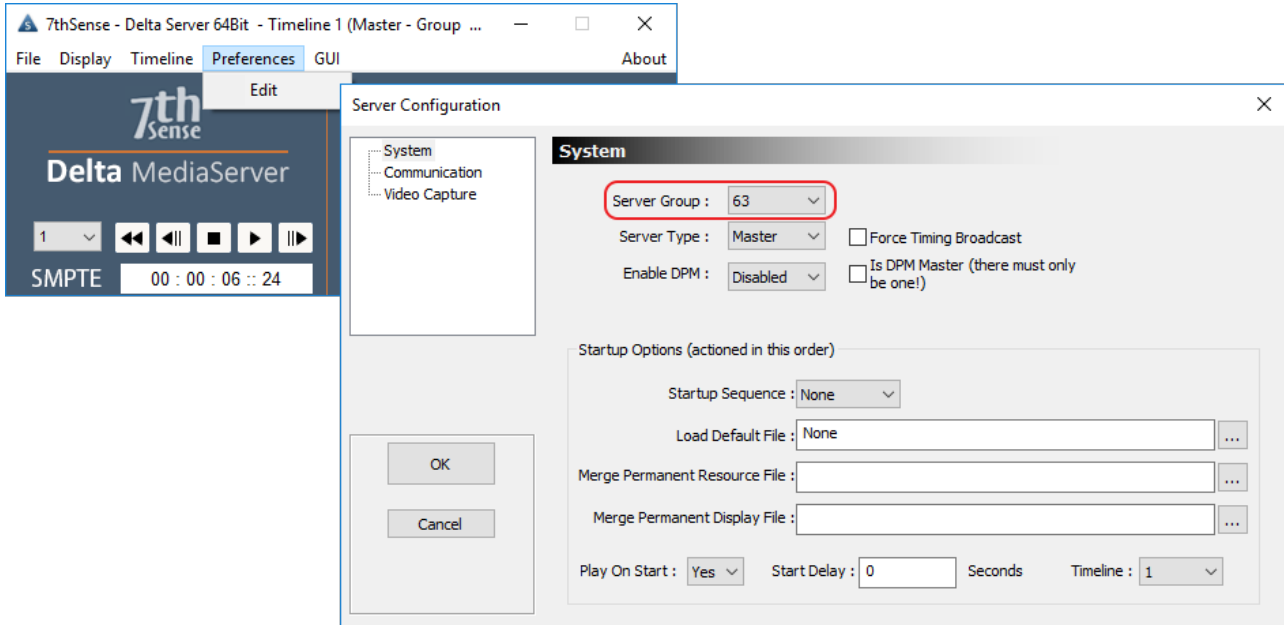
7thSense - Delta Server 64Bit - Timeline 1 (Master - Group ...

File Display Timeline Preferences GUI About

Edit

7th Sense

Delta MediaServer

1

SMPTE 00 : 00 : 06 :: 24

Server Configuration

System
Communication
Video Capture

OK

Cancel

System

Server Group : 63

Server Type : Master

Force Timing Broadcast

Enable DPM : Disabled

Is DPM Master (there must only be one!)

Startup Options (actioned in this order)

Startup Sequence : None

Load Default File : None ...

Merge Permanent Resource File : ...

Merge Permanent Display File : ...

Play On Start : Yes

Start Delay : 0 Seconds

Timeline : 1